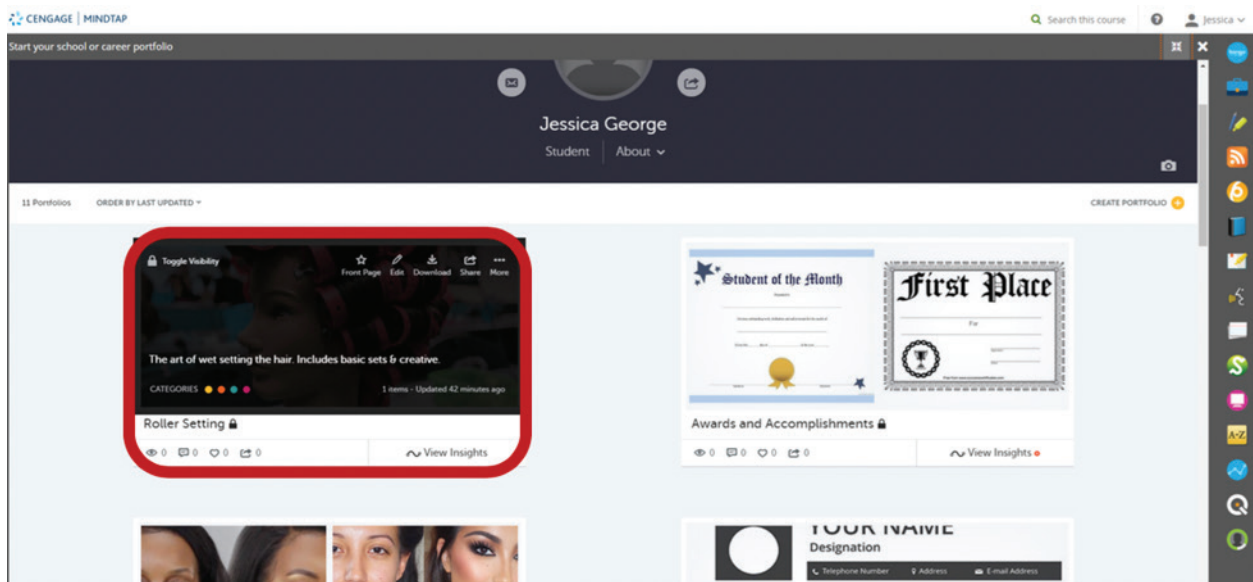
CENGAGE | MINDTAP

Search this course

Jessica

Start your school or career portfolio

Jessica George

Student | About

11 Portfolios ORDER BY LAST UPDATED

CREATE PORTFOLIO

Toggle Visibility

Front Page Edit Download Share More

The art of wet setting the hair. Includes basic sets & creative.

CATEGORIES

1 items - Updated 42 minutes ago

Roller Setting

0 0 0 0

View Insights

Student of the Month

First Place

For

Awards and Accomplishments

0 0 0 0

View Insights

YOUR NAME

Designation

Telephone Number Address E-mail Address